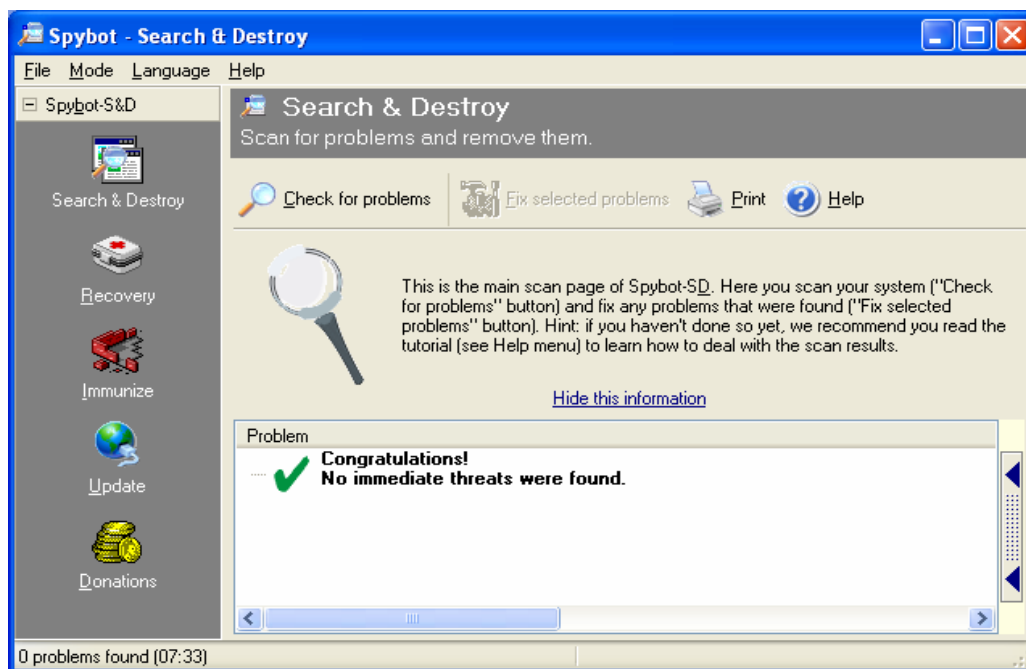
Spybot - Search & Destroy

File Mode Language Help

Spybot-S&D

Search & Destroy

Recovery

Immunize

Update

Donations

Search & Destroy
Scan for problems and remove them.

Check for problems Fix selected problems Print Help

This is the main scan page of Spybot-SD. Here you scan your system ("Check for problems" button) and fix any problems that were found ("Fix selected problems" button). Hint: if you haven't done so yet, we recommend you read the tutorial (see Help menu) to learn how to deal with the scan results.

Hide this information

Problem

Congratulations!
No immediate threats were found.

0 problems found (07:33)